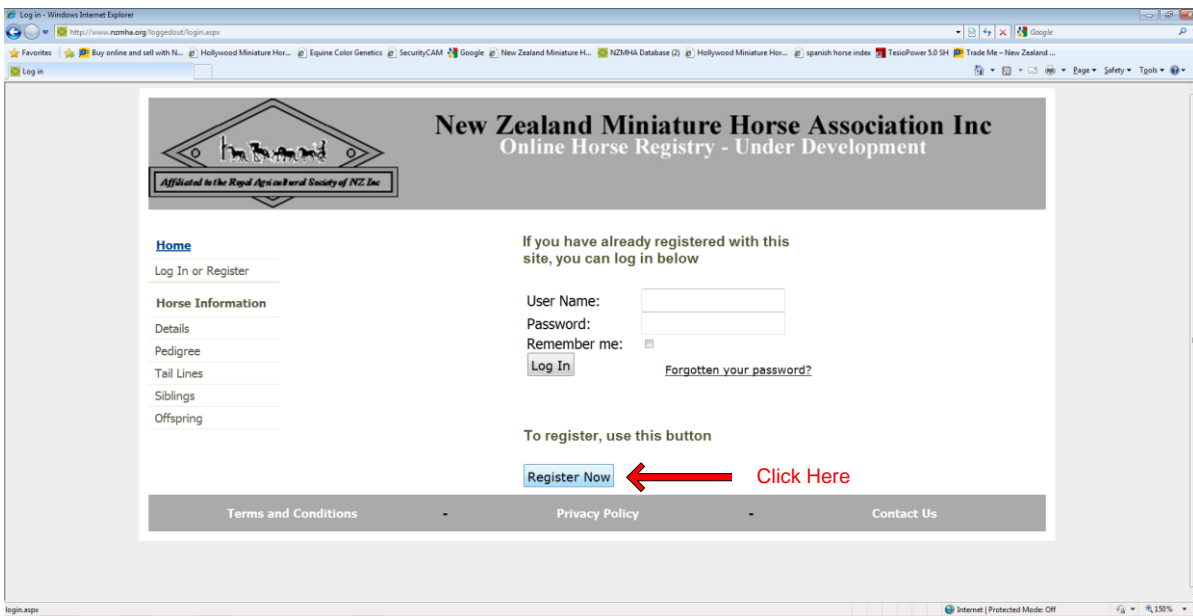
Log in - Windows Internet Explorer

http://www.nzmha.org/loggedout/login.aspx

Google

Favorites | Buy online and sell with N... | Hollywood Miniature Hor... | Equine Color Genetics | SecurityCAM | Google | New Zealand Miniature H... | NZMHA Database (2) | Hollywood Miniature Hor... | spanish horse index | TesioPower 5.0 SH | Trade Me – New Zealand ...

Log in

Page ▾ Safety ▾ Tools ▾

Affiliated to the Royal Agricultural Society of NZ Inc

New Zealand Miniature Horse Association Inc
Online Horse Registry - Under Development

Home
Log In or Register

Horse Information
Details
Pedigree
Tail Lines
Siblings
Offspring

If you have already registered with this site, you can log in below

User Name:
Password:
Remember me:
Log In
Forgotten your password?

To register, use this button

Register Now
Click Here

Terms and Conditions - Privacy Policy - Contact Us

login.aspx

Internet | Protected Mode: Off

150%